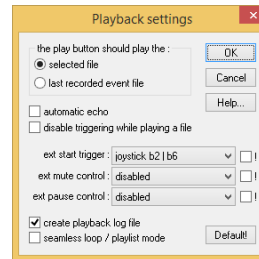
Playback settings

the play button should play the :
selected file
last recorded event file

OK
Cancel
Help...

automatic echo
disable triggering while playing a file

ext start trigger : joystick b2 | b6 !
ext mute control : disabled !
ext pause control : disabled !

create playback log file
seamless loop / playlist mode

Default!